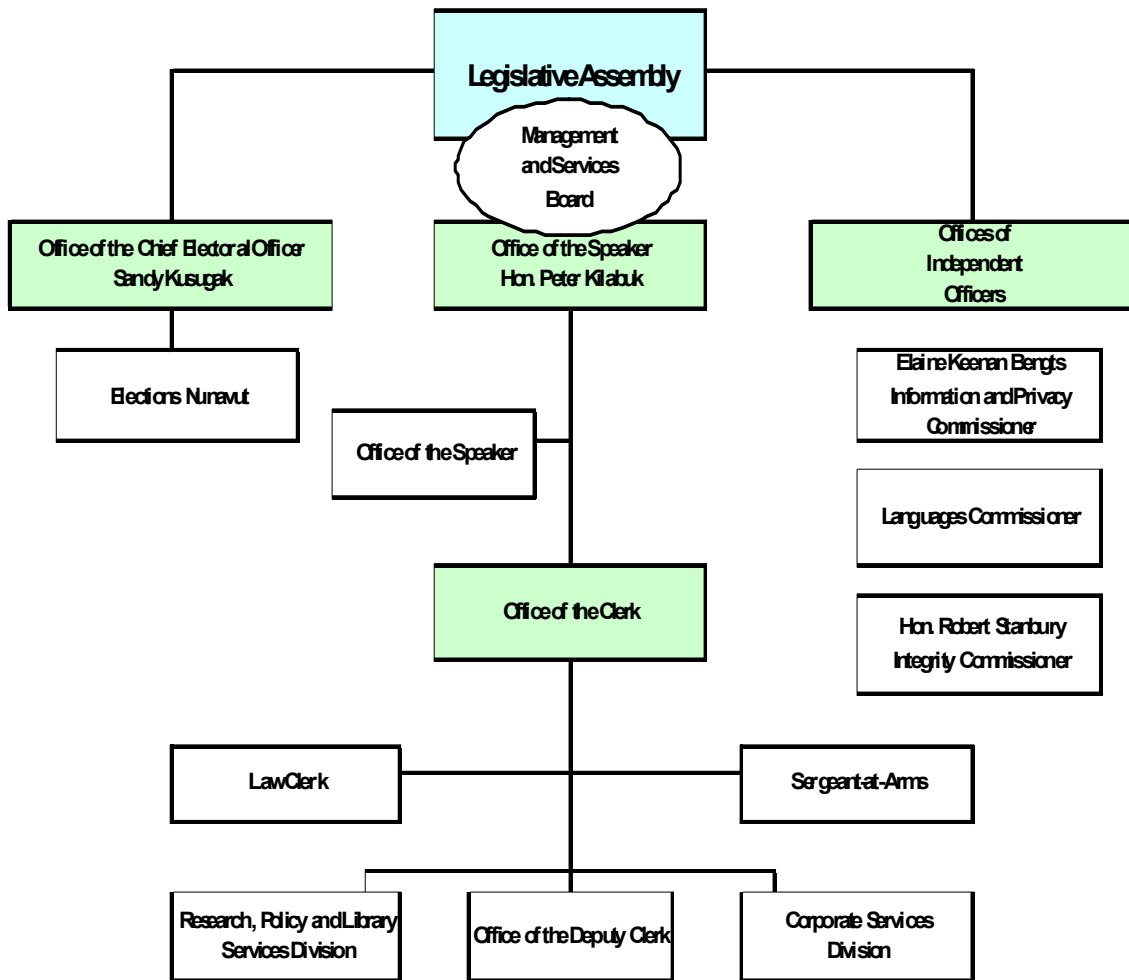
Legislative Assembly

Management and Services Board

Office of the Chief Electoral Officer
Sandy Kusugak

Office of the Speaker
Hon. Peter Kilabuk

Offices of Independent Officers

Elections Nunavut

Office of the Speaker

Elaine Keenan Bengts
Information and Privacy Commissioner

Languages Commissioner

Hon. Robert Stanbury
Integrity Commissioner

Office of the Clerk

Law Clerk

Sergeant-at-Arms

Research, Policy and Library Services Division

Office of the Deputy Clerk

Corporate Services Division